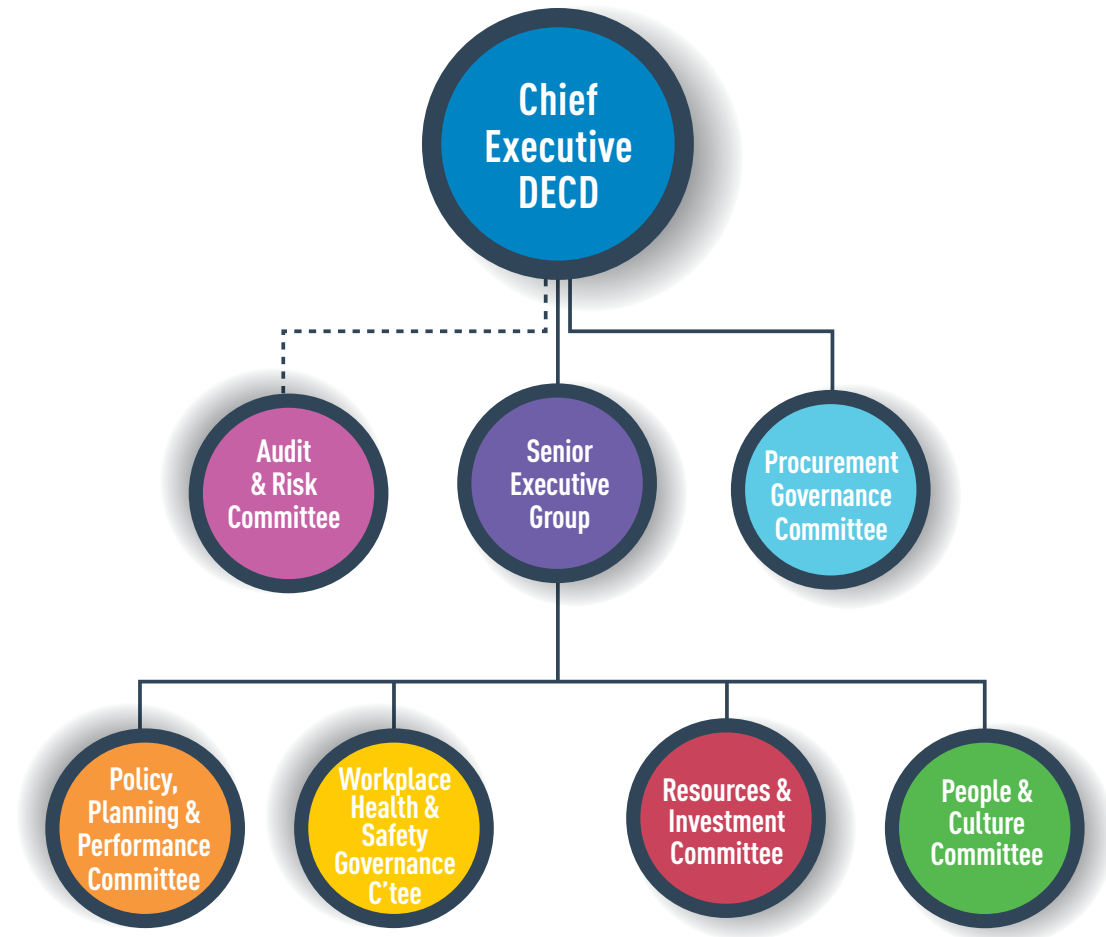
Chief Executive DECD

Audit & Risk Committee

Senior Executive Group

Procurement Governance Committee

Policy, Planning & Performance Committee

Workplace Health & Safety Governance C'tee

Resources & Investment Committee

People & Culture Committee